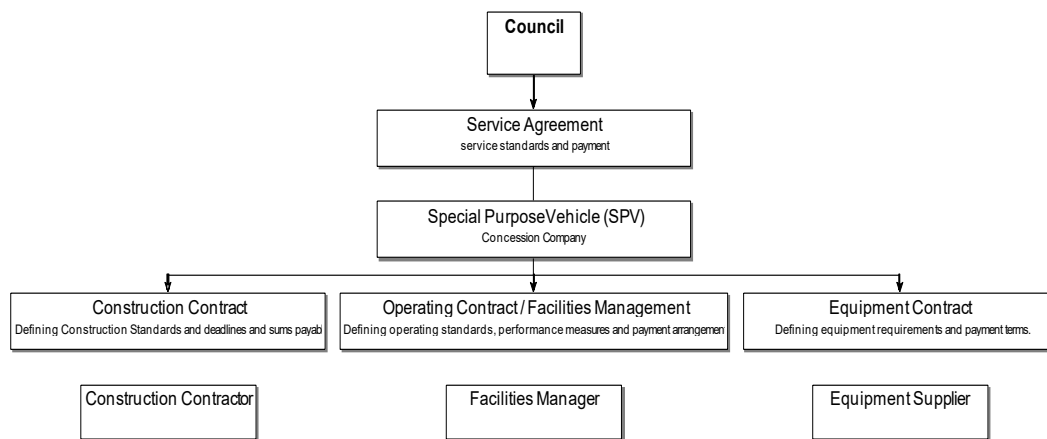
Council

Service Agreement
service standards and payment

Special PurposeVehicle (SPV)
Concession Company

Construction Contract
Defining Construction Standards and deadlines and sums payab

Operating Contract / Facilities Management
Defining operating standards, performance measures and payment arrangemen

Equipment Contract
Defining equipment requirements and payment terms.

Construction Contractor

Facilities Manager

Equipment Supplier